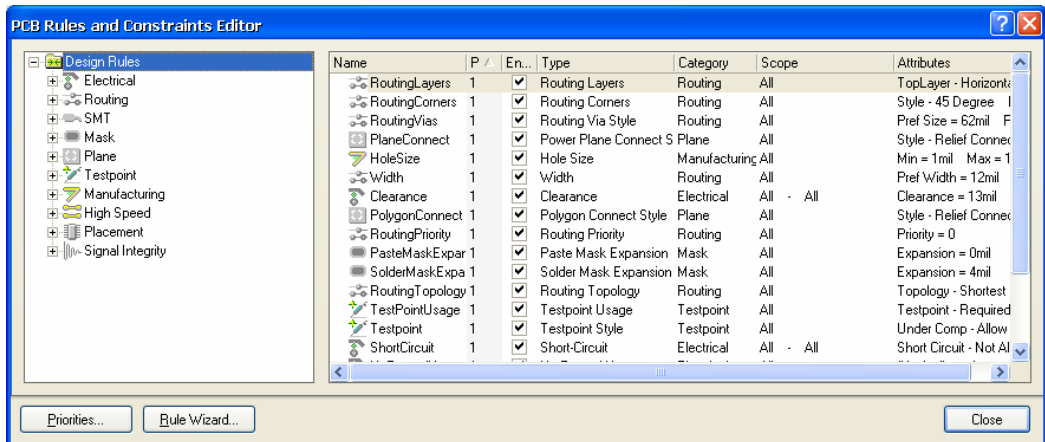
PCB Rules and Constraints Editor

Design Rules
Electrical
Routing
SMT
Mask
Plane
Testpoint
Manufacturing
High Speed
Placement
Signal Integrity

| Name | P | En... | Type | Category | Scope | Attributes |
|---|---|---|---|---|---|---|
| RoutingLayers | 1 | ✔ | Routing Layers | Routing | All | TopLayer - Horizonta |
| RoutingCorners | 1 | ✔ | Routing Corners | Routing | All | Style - 45 Degree |
| RoutingVias | 1 | ✔ | Routing Via Style | Routing | All | Pref Size = 62mil F |
| PlaneConnect | 1 | ✔ | Power Plane Connect S | Plane | All | Style - Relief Connec |
| HoleSize | 1 | ✔ | Hole Size | Manufacturing | All | Min = 1mil Max = 1 |
| Width | 1 | ✔ | Width | Routing | All | Pref Width = 12mil |
| Clearance | 1 | ✔ | Clearance | Electrical | All - All | Clearance = 13mil |
| PolygonConnect | 1 | ✔ | Polygon Connect Style | Plane | All | Style - Relief Connec |
| RoutingPriority | 1 | ✔ | Routing Priority | Routing | All | Priority = 0 |
| PasteMaskExpar | 1 | ✔ | Paste Mask Expansion | Mask | All | Expansion = 0mil |
| SolderMaskExpa | 1 | ✔ | Solder Mask Expansion | Mask | All | Expansion = 4mil |
| RoutingTopology | 1 | ✔ | Routing Topology | Routing | All | Topology - Shortest |
| TestPointUsage | 1 | ✔ | Testpoint Usage | Testpoint | All | Testpoint - Required |
| Testpoint | 1 | ✔ | Testpoint Style | Testpoint | All | Under Comp - Allow |
| ShortCircuit | 1 | ✔ | Short-Circuit | Electrical | All - All | Short Circuit - Not Al |

Priorities... Rule Wizard... Close